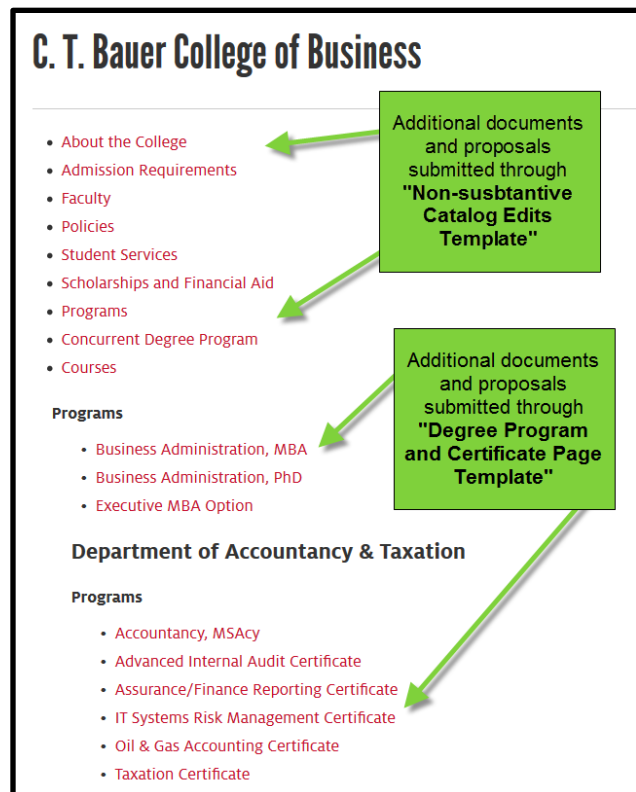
C. T. Bauer College of Business

- About the College
- Admission Requirements
- Faculty
- Policies
- Student Services
- Scholarships and Financial Aid
- Programs
- Concurrent Degree Program
- Courses

Additional documents and proposals submitted through **"Non-susbtantive Catalog Edits Template"**

Programs

- Business Administration, MBA
- Business Administration, PhD
- Executive MBA Option

Additional documents and proposals submitted through **"Degree Program and Certificate Page Template"**

Department of Accountancy & Taxation

Programs

- Accountancy, MSAcy
- Advanced Internal Audit Certificate
- Assurance/Finance Reporting Certificate
- IT Systems Risk Management Certificate
- Oil & Gas Accounting Certificate
- Taxation Certificate